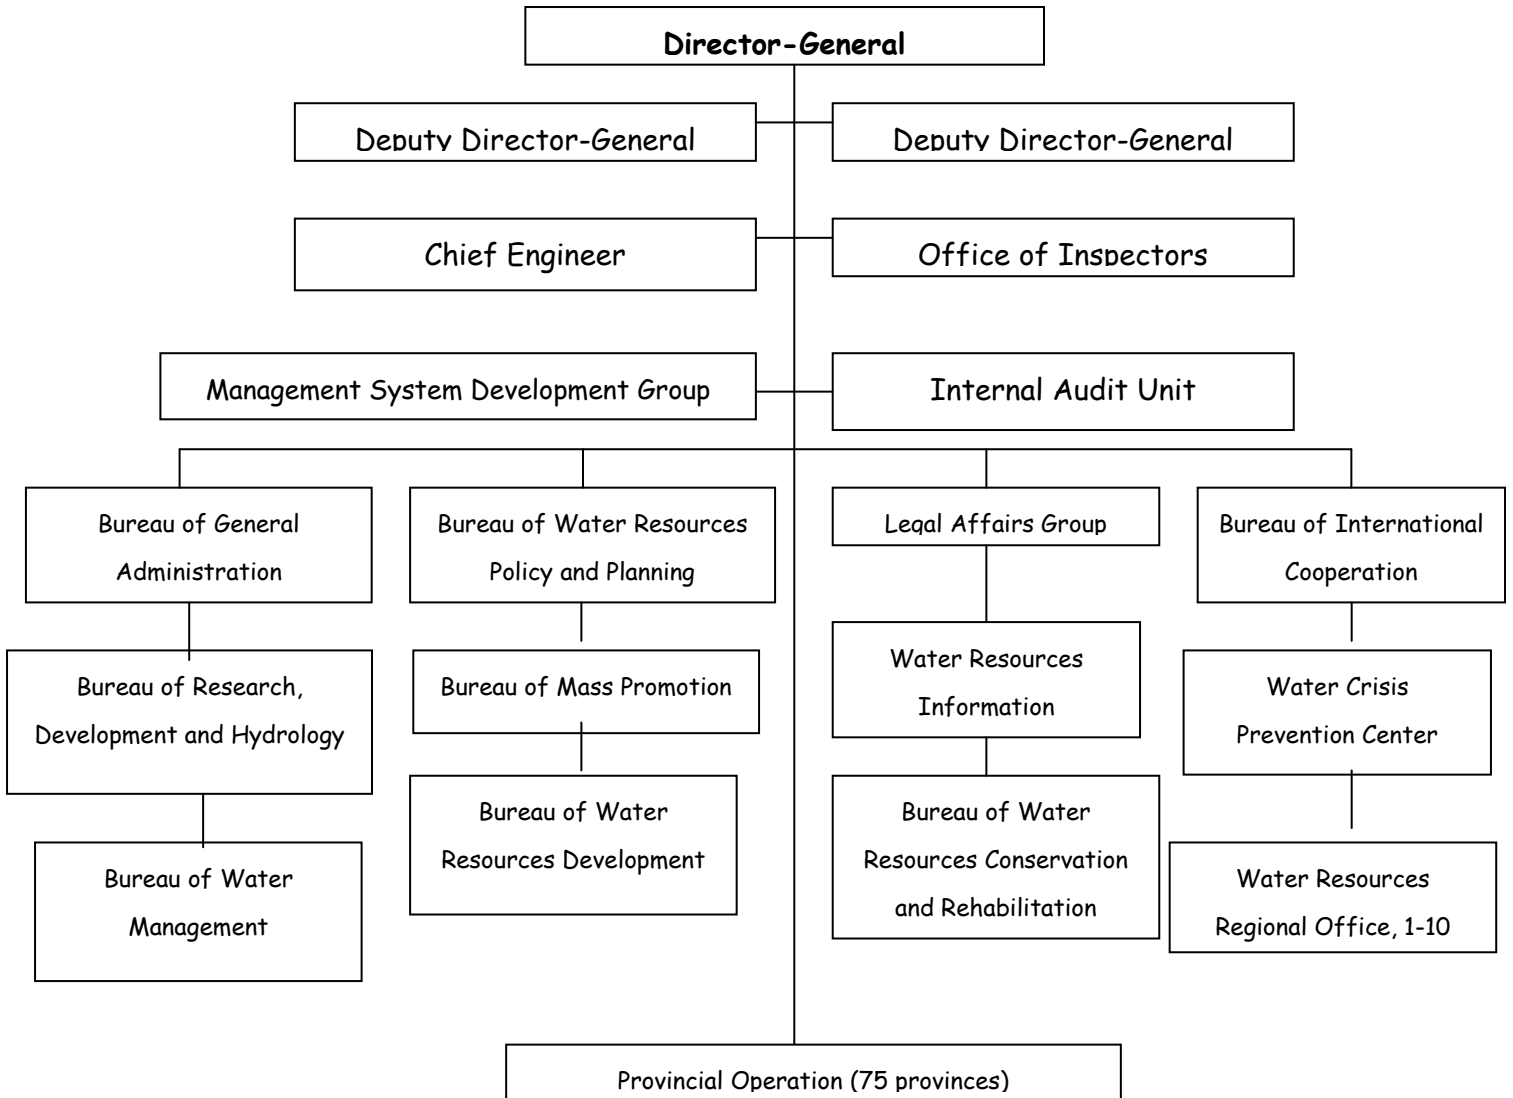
Director-General

Deputy Director-General

Deputy Director-General

Chief Engineer

Office of Inspectors

Management System Development Group

Internal Audit Unit

Bureau of General Administration

Bureau of Water Resources Policy and Planning

Legal Affairs Group

Bureau of International Cooperation

Bureau of Research, Development and Hydrology

Bureau of Mass Promotion

Water Resources Information

Water Crisis Prevention Center

Bureau of Water Management

Bureau of Water Resources Development

Bureau of Water Resources Conservation and Rehabilitation

Water Resources Regional Office, 1-10

Provincial Operation (75 provinces)